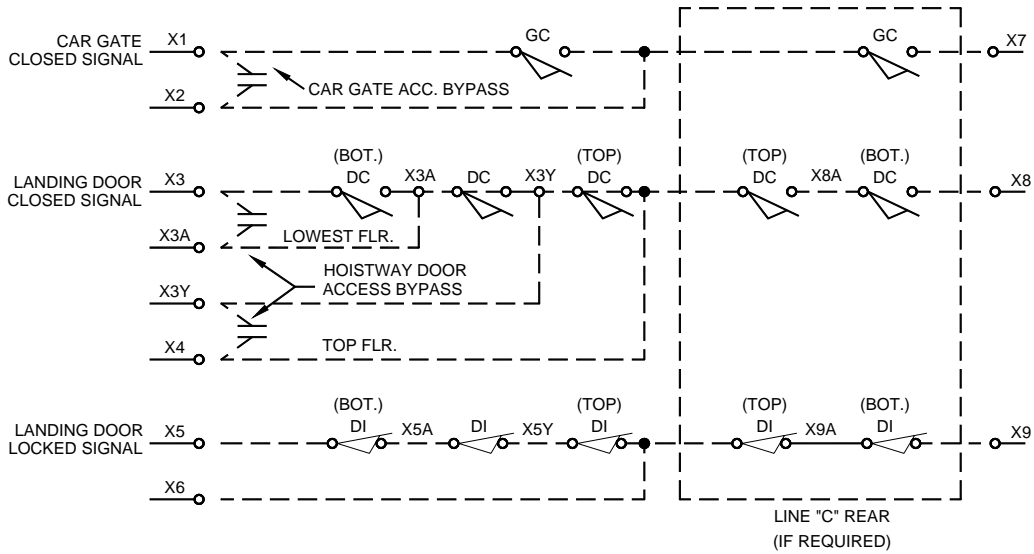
CAR GATE CLOSED SIGNAL
X1
GC
GC
X7
X2
CAR GATE ACC. BYPASS

LANDING DOOR CLOSED SIGNAL
X3
(BOT.) DC
X3A
DC
X3Y
(TOP) DC
(TOP) DC
X8A
(BOT.) DC
X8
X3A
LOWEST FLR.
HOISTWAY DOOR ACCESS BYPASS
X3Y
X4
TOP FLR.

LANDING DOOR LOCKED SIGNAL
X5
(BOT.) DI
X5A
DI
X5Y
(TOP) DI
(TOP) DI
X9A
(BOT.) DI
X9
X6

LINE "C" REAR
(IF REQUIRED)